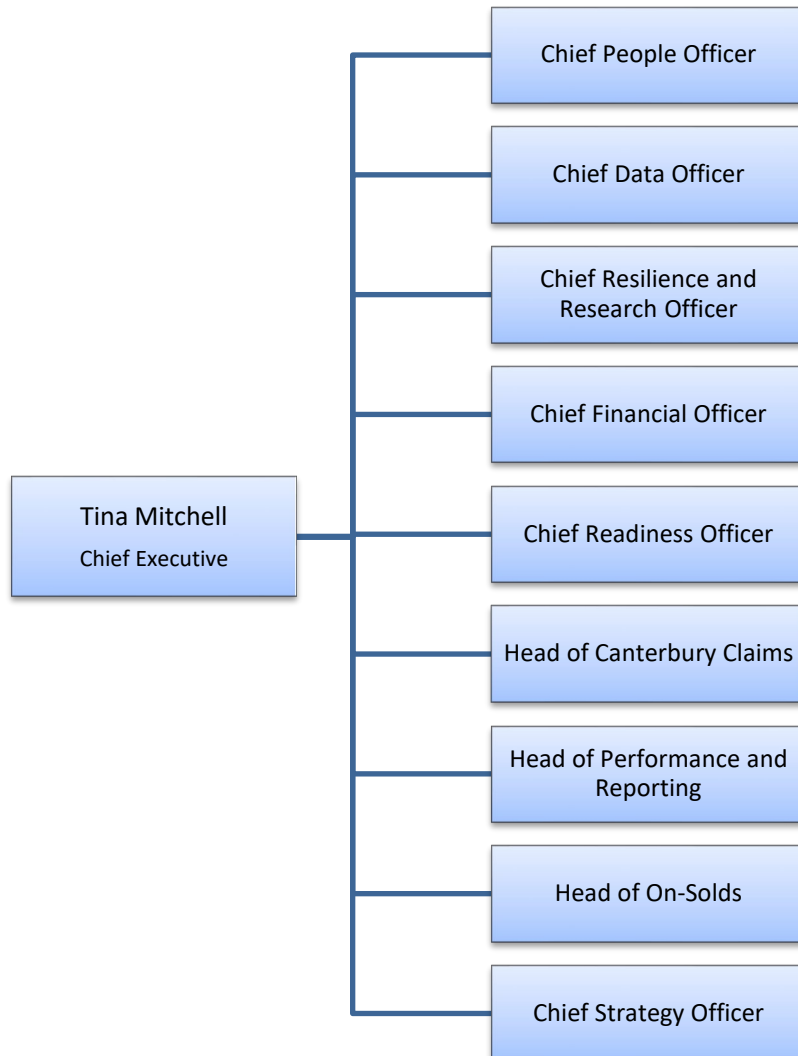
Tina Mitchell
Chief Executive

Chief People Officer

Chief Data Officer

Chief Resilience and Research Officer

Chief Financial Officer

Chief Readiness Officer

Head of Canterbury Claims

Head of Performance and Reporting

Head of On-Solds

Chief Strategy Officer